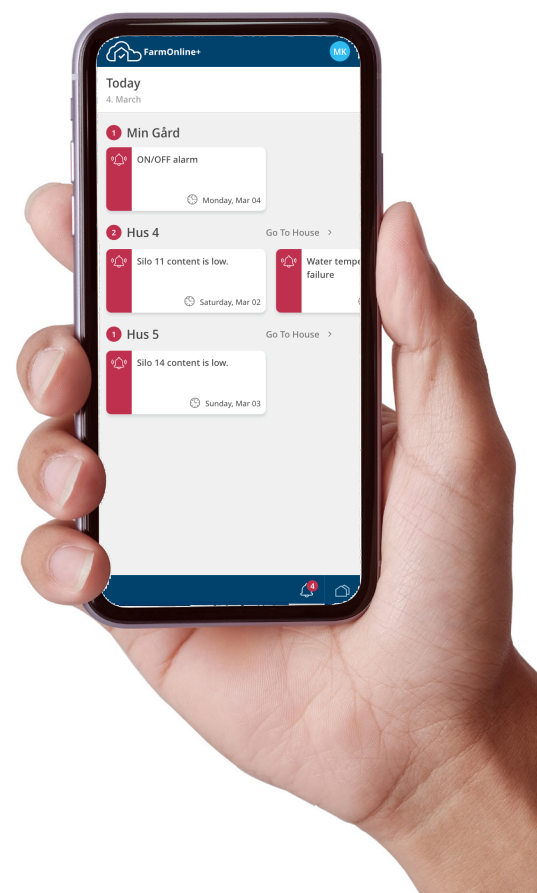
FarmOnline+

MK

Today

4. March

1 Min Gård

ON/OFF alarm

Monday, Mar 04

2 Hus 4

Go To House >

Silo 11 content is low.

Saturday, Mar 02

Water tempe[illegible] failure

1 Hus 5

Go To House >

Silo 14 content is low.

Sunday, Mar 03

4